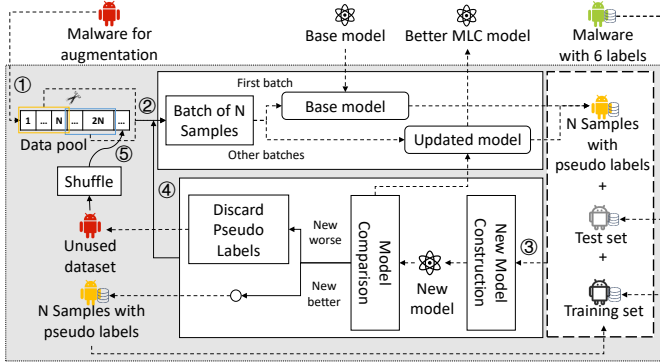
Malware for augmentation

Base model

Better MLC model

Malware with 6 labels

①

1 ... N ... 2N ...

Data pool

⑤

Shuffle

②

First batch

Batch of N Samples

Base model

Other batches

Updated model

N Samples with pseudo labels

+

Test set

+

Training set

④

Discard Pseudo Labels

New worse

New better

Model Comparison

New model

New Model Construction

③

Unused dataset

N Samples with pseudo labels